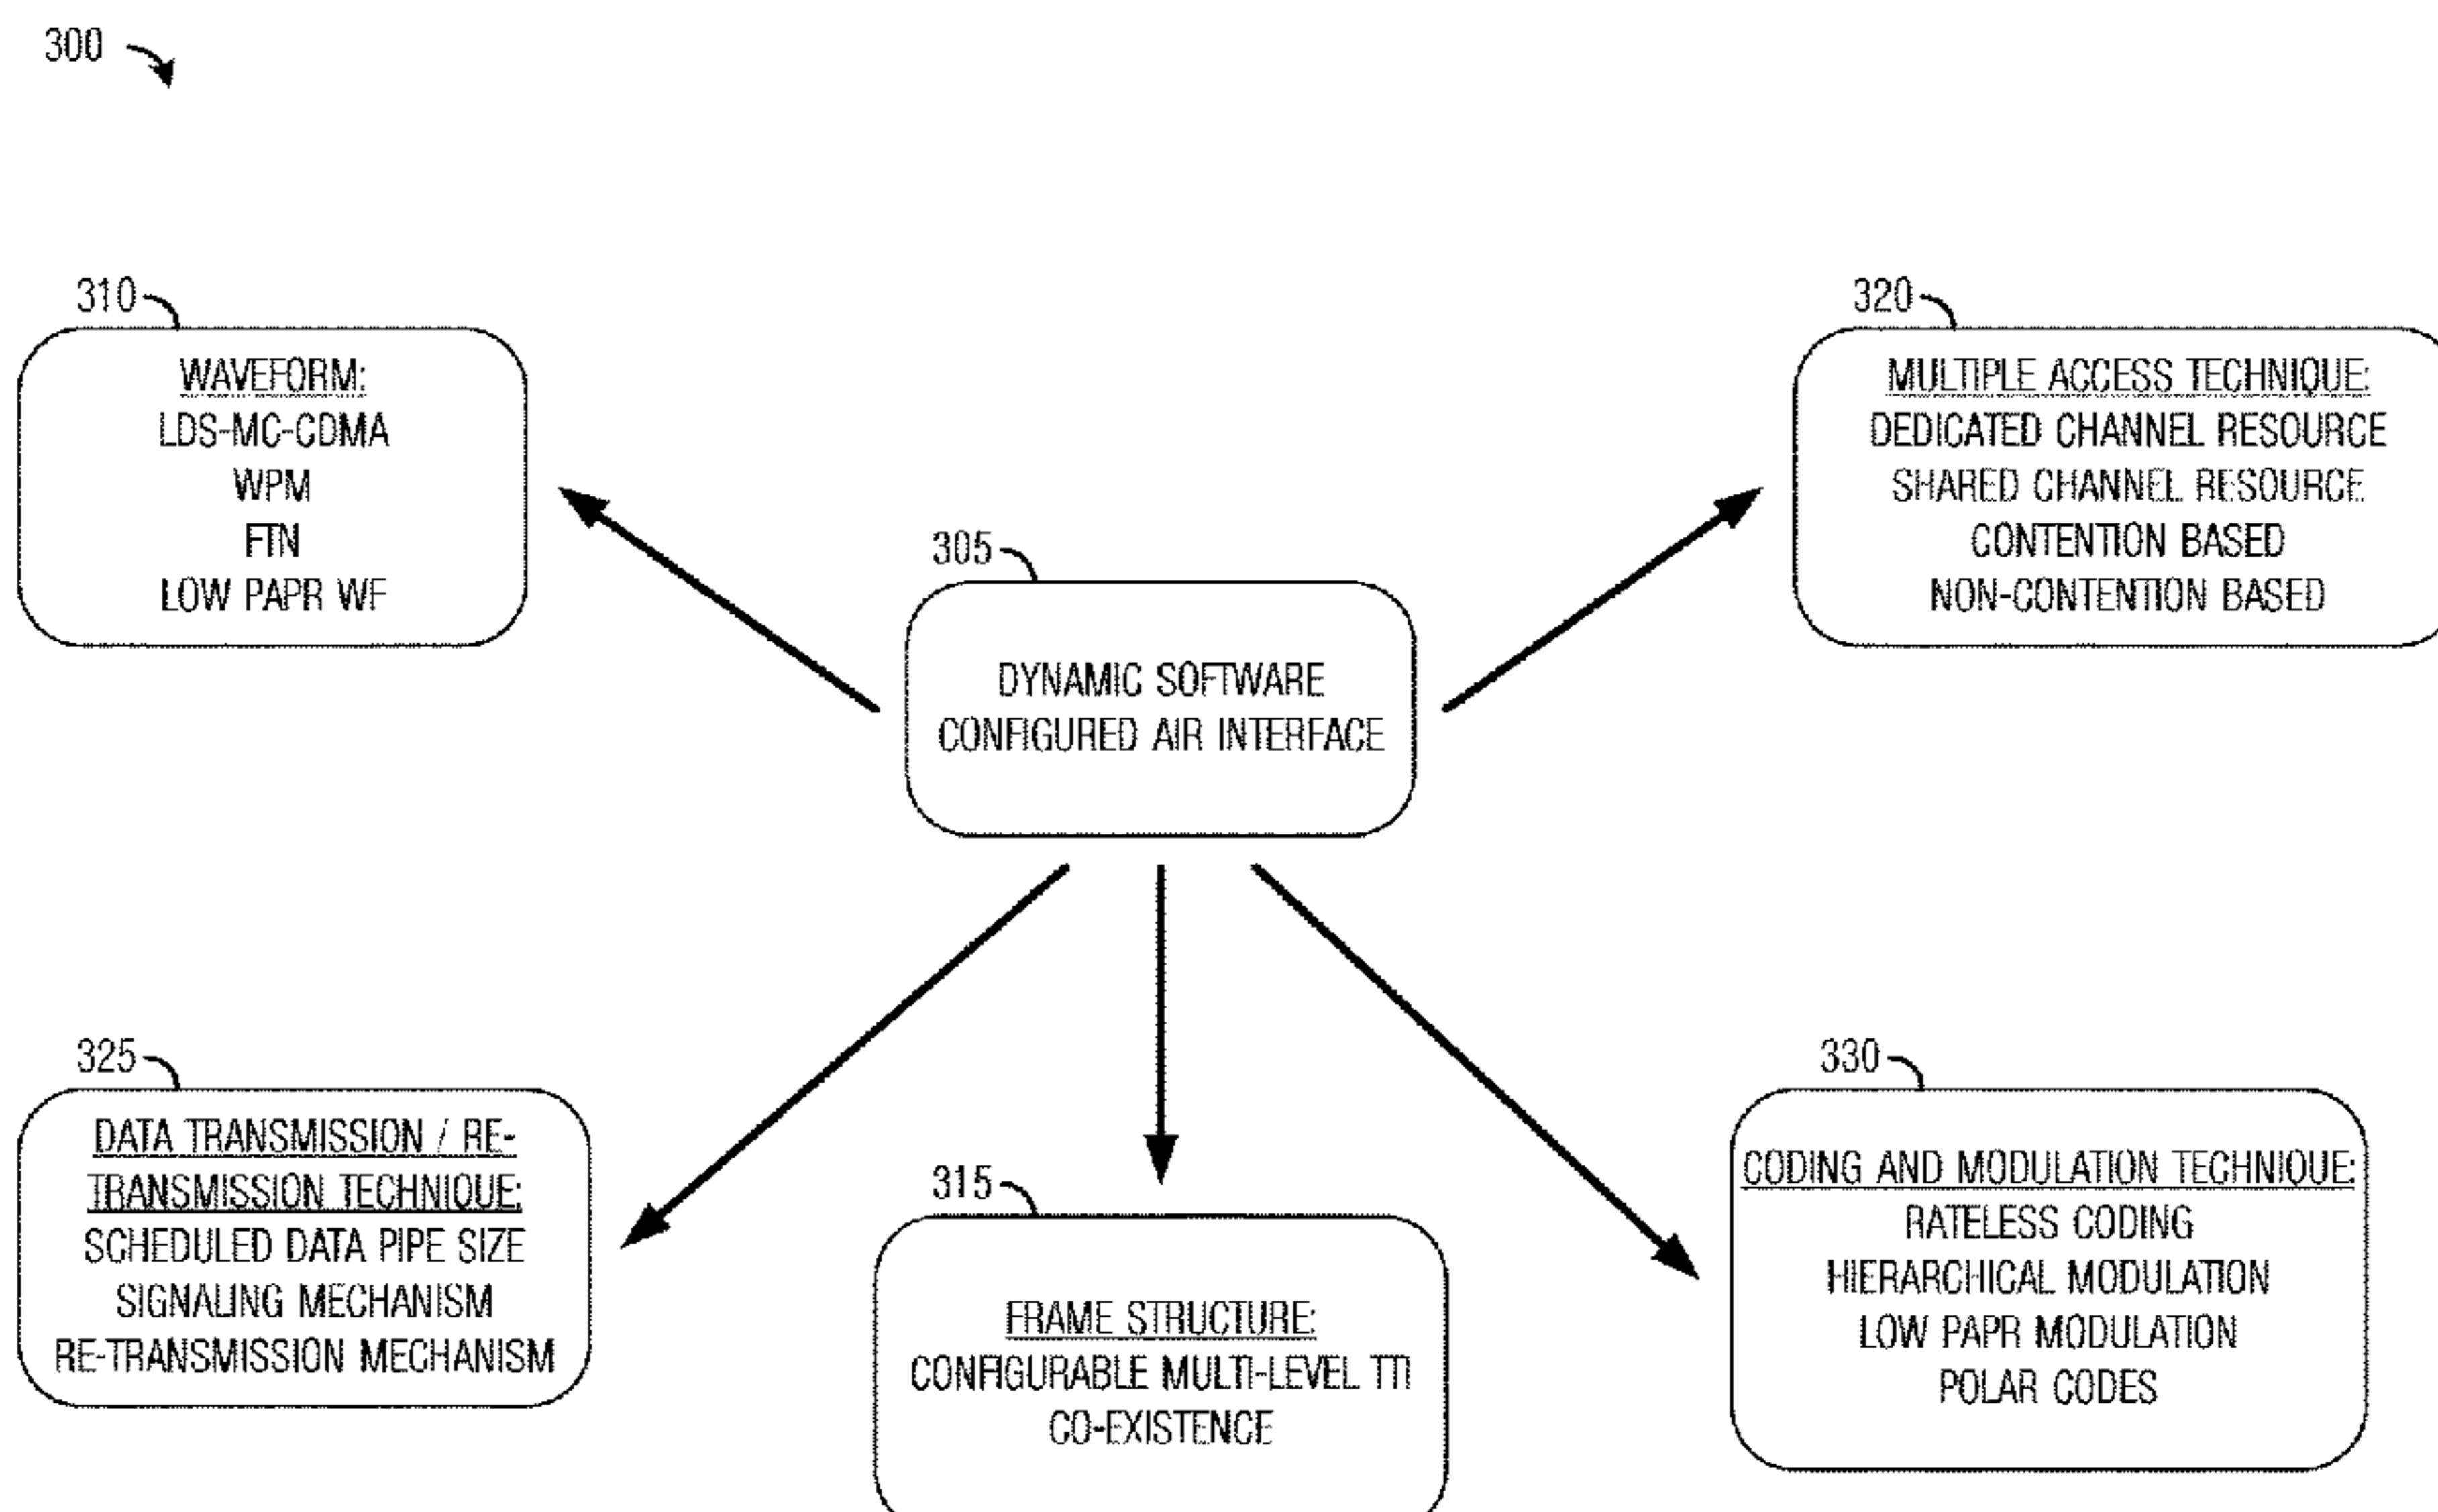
300

310

WAVEFORM:
LDS-MC-CDMA
WPM
FTN
LOW PAPR WF

320

MULTIPLE ACCESS TECHNIQUE:
DEDICATED CHANNEL RESOURCE
SHARED CHANNEL RESOURCE
CONTENTION BASED
NON-CONTENTION BASED

305

DYNAMIC SOFTWARE CONFIGURED AIR INTERFACE

325

DATA TRANSMISSION / RE-TRANSMISSION TECHNIQUE:
SCHEDULED DATA PIPE SIZE
SIGNALING MECHANISM
RE-TRANSMISSION MECHANISM

315

FRAME STRUCTURE:
CONFIGURABLE MULTI-LEVEL TTI
CO-EXISTENCE

330

CODING AND MODULATION TECHNIQUE:
RATELESS CODING
HIERARCHICAL MODULATION
LOW PAPR MODULATION
POLAR CODES